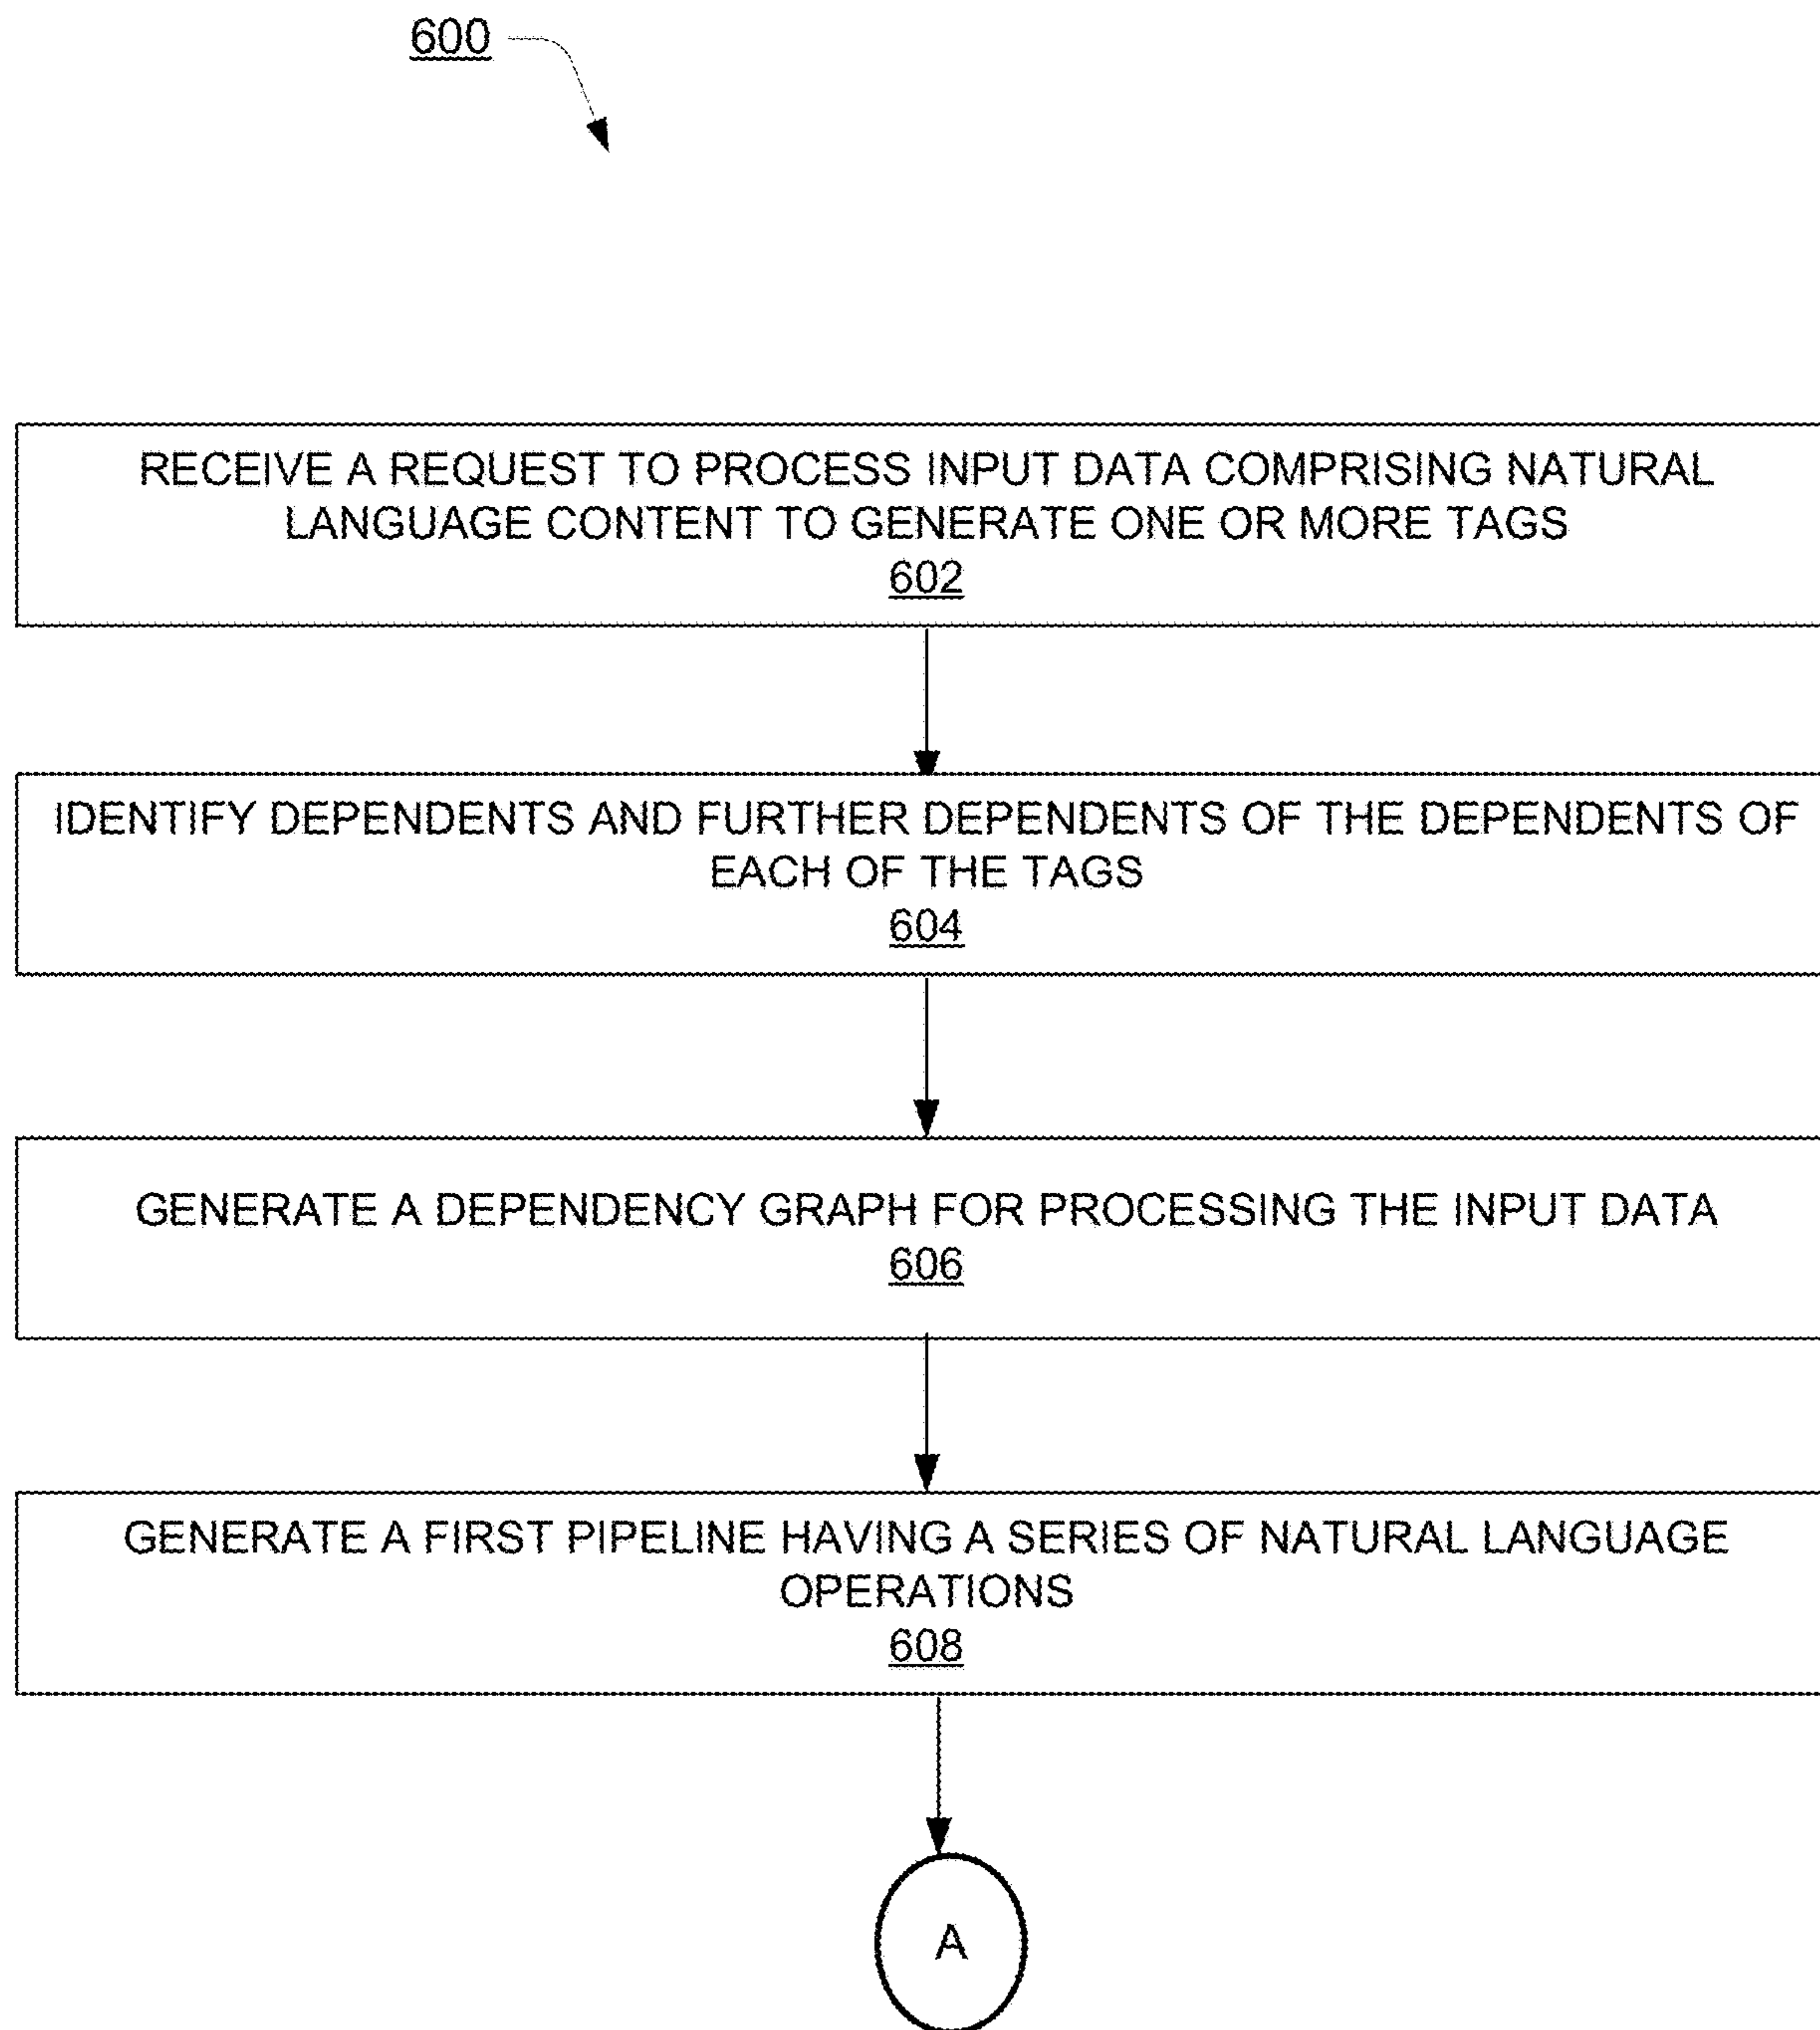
600

RECEIVE A REQUEST TO PROCESS INPUT DATA COMPRISING NATURAL LANGUAGE CONTENT TO GENERATE ONE OR MORE TAGS
602

IDENTIFY DEPENDENTS AND FURTHER DEPENDENTS OF THE DEPENDENTS OF EACH OF THE TAGS
604

GENERATE A DEPENDENCY GRAPH FOR PROCESSING THE INPUT DATA
606

GENERATE A FIRST PIPELINE HAVING A SERIES OF NATURAL LANGUAGE OPERATIONS
608

A